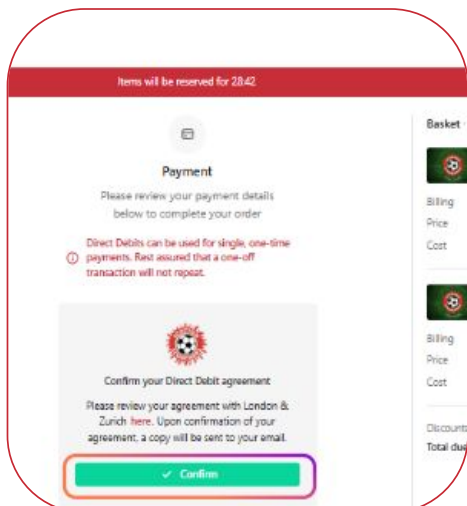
Items will be reserved for 28:42

Payment

Please review your payment details below to complete your order

Direct Debits can be used for single, one-time payments. Rest assured that a one-off transaction will not repeat.

Confirm your Direct Debit agreement

Please review your agreement with London & Zurich here. Upon confirmation of your agreement, a copy will be sent to your email.

✓ Confirm

Basket

Billing
Price
Cost

Billing
Price
Cost

Discount
Total du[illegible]